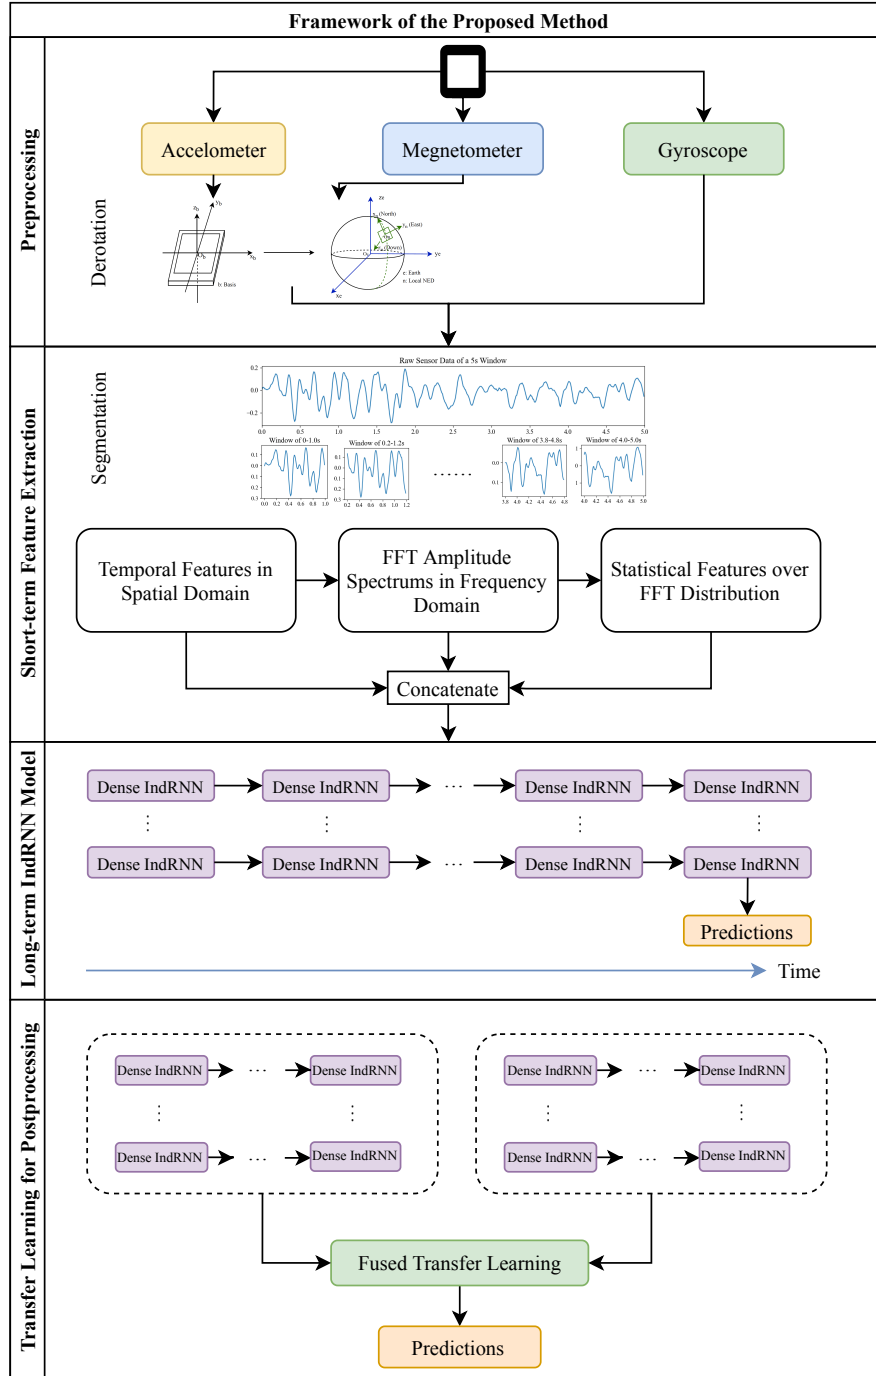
Framework of the Proposed Method

Preprocessing

Accelometer

Megnetometer

Gyroscope

Derotation

$z_b$ $y_b$ $x_b$ b: Basis

$z_E$ $x_n$ (North) $y_n$ (East) $z_n$ (Down) $y_E$ $x_E$ e: Earth n: Local NED

Short-term Feature Extraction

Segmentation

Raw Sensor Data of a 5s Window

Window of 0-1.0s

Window of 0.2-1.2s

......

Window of 3.8-4.8s

Window of 4.0-5.0s

Temporal Features in Spatial Domain

FFT Amplitude Spectrums in Frequency Domain

Statistical Features over FFT Distribution

Concatenate

Long-term IndRNN Model

Dense IndRNN → Dense IndRNN → ··· → Dense IndRNN → Dense IndRNN

Dense IndRNN → Dense IndRNN → ··· → Dense IndRNN → Dense IndRNN

Predictions

Time

Transfer Learning for Postprocessing

Dense IndRNN → ··· → Dense IndRNN

Dense IndRNN → ··· → Dense IndRNN

Dense IndRNN → ··· → Dense IndRNN

Dense IndRNN → ··· → Dense IndRNN

Fused Transfer Learning

Predictions